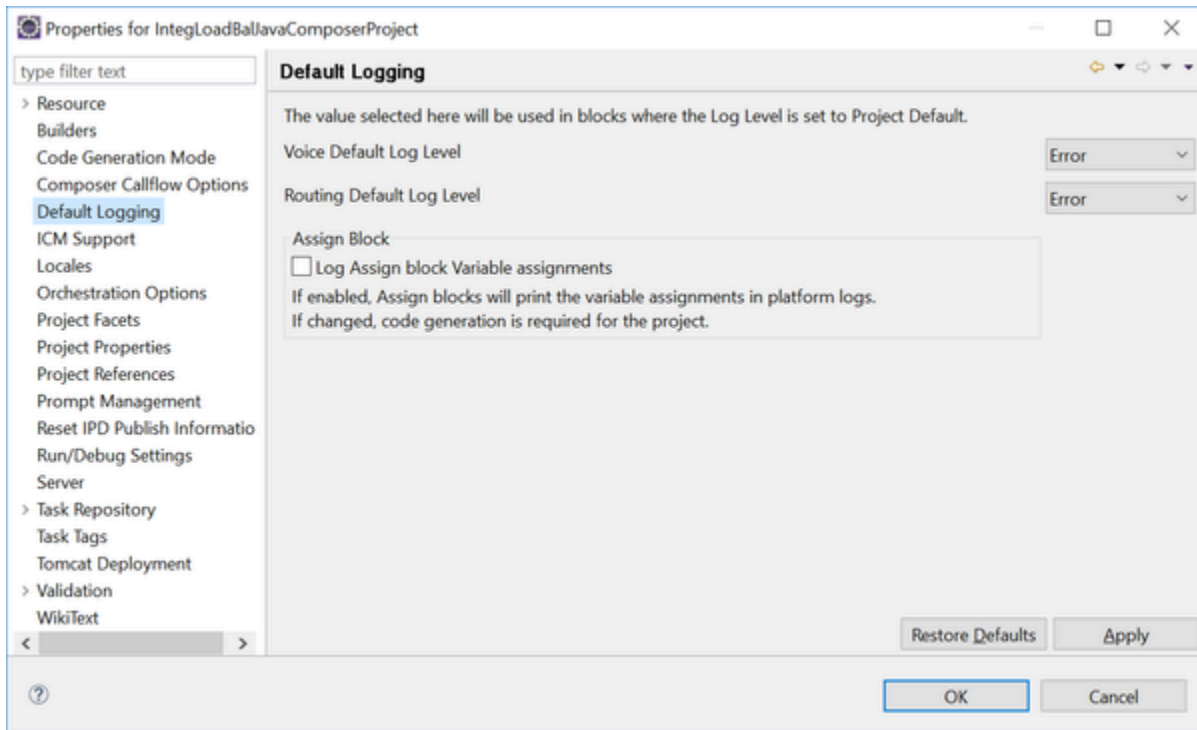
Properties for IntegLoadBalJavaComposerProject

type filter text

> Resource
Builders
Code Generation Mode
Composer Callflow Options
Default Logging
ICM Support
Locales
Orchestration Options
Project Facets
Project Properties
Project References
Prompt Management
Reset IPD Publish Informatio
Run/Debug Settings
Server
> Task Repository
Task Tags
Tomcat Deployment
> Validation
WikiText

Default Logging

The value selected here will be used in blocks where the Log Level is set to Project Default.

Voice Default Log Level Error

Routing Default Log Level Error

Assign Block

Log Assign block Variable assignments

If enabled, Assign blocks will print the variable assignments in platform logs.
If changed, code generation is required for the project.

Restore Defaults Apply

OK Cancel